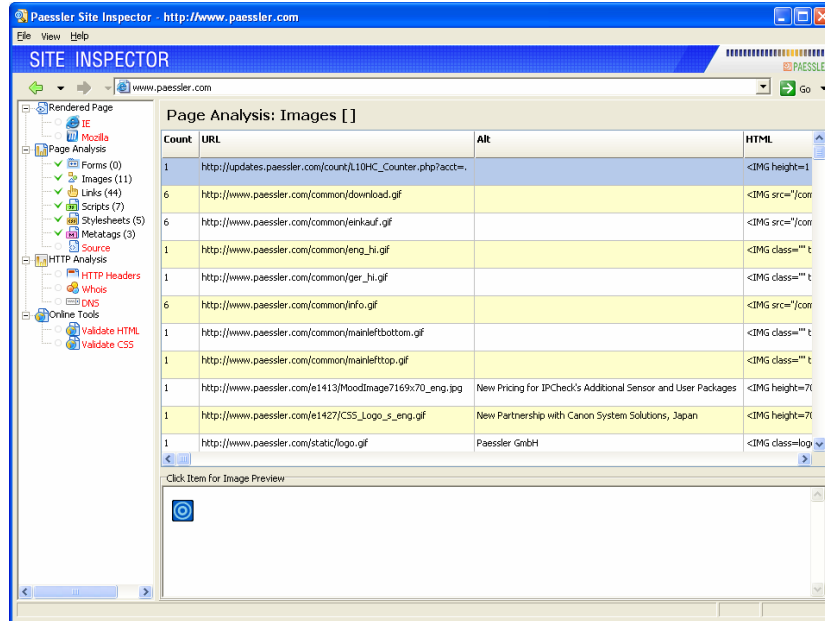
Paessler Site Inspector - http://www.paessler.com

File View Help

SITE INSPECTOR

PAESSLE

www.paessler.com

Go

Rendered Page
IE
Mozilla
Page Analysis
Forms (0)
Images (11)
Links (44)
Scripts (7)
Stylesheets (5)
Metatags (3)
Source
HTTP Analysis
HTTP Headers
Whois
DNS
Online Tools
Validate HTML
Validate CSS

Page Analysis: Images []

| Count | URL | Alt | HTML |
|---|---|---|---|
| 1 | http://updates.paessler.com/count/L10HC_Counter.php?acct=. | | <IMG height=1 |
| 6 | http://www.paessler.com/common/download.gif | | <IMG src="/com |
| 6 | http://www.paessler.com/common/einkauf.gif | | <IMG src="/com |
| 1 | http://www.paessler.com/common/eng_hi.gif | | <IMG class="" t |
| 1 | http://www.paessler.com/common/ger_hi.gif | | <IMG class="" t |
| 6 | http://www.paessler.com/common/info.gif | | <IMG src="/com |
| 1 | http://www.paessler.com/common/mainleftbottom.gif | | <IMG class="" t |
| 1 | http://www.paessler.com/common/mainlefttop.gif | | <IMG class="" t |
| 1 | http://www.paessler.com/e1413/MoodImage7169x70_eng.jpg | New Pricing for IPCheck's Additional Sensor and User Packages | <IMG height=7( |
| 1 | http://www.paessler.com/e1427/CSS_Logo_s_eng.gif | New Partnership with Canon System Solutions, Japan | <IMG height=7( |
| 1 | http://www.paessler.com/static/logo.gif | Paessler GmbH | <IMG class=logo |

Click Item for Image Preview